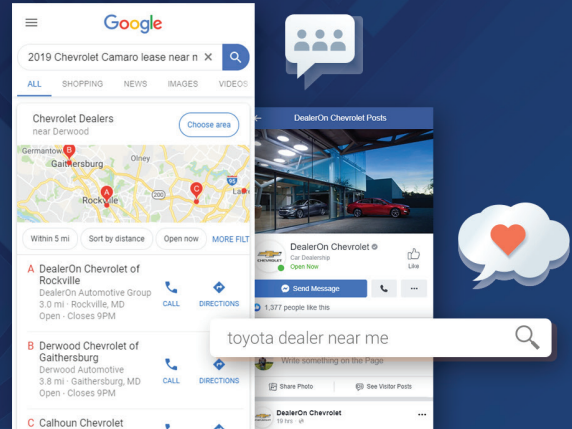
Google

2019 Chevrolet Camaro lease near m

ALL SHOPPING NEWS IMAGES VIDEOS

Chevrolet Dealers
near Derwood

Choose area

Germantown
Gaithersburg
Olney
Rockville
Laurel

Within 5 mi
Sort by distance
Open now
MORE FILT

A DealerOn Chevrolet of Rockville
DealerOn Automotive Group
3.0 mi · Rockville, MD
Open · Closes 9PM
CALL
DIRECTIONS

B Derwood Chevrolet of Gaithersburg
Derwood Automotive
3.8 mi · Gaithersburg, MD
Open · Closes 9PM
CALL
DIRECTIONS

C Calhoun Chevrolet

DealerOn Chevrolet Posts

DealerOn Chevrolet
Car Dealership
Open Now
Like

Send Message

1,377 people like this

toyota dealer near me

Write something on the Page

Share Photo
See Visitor Posts

DealerOn Chevrolet
19 hrs